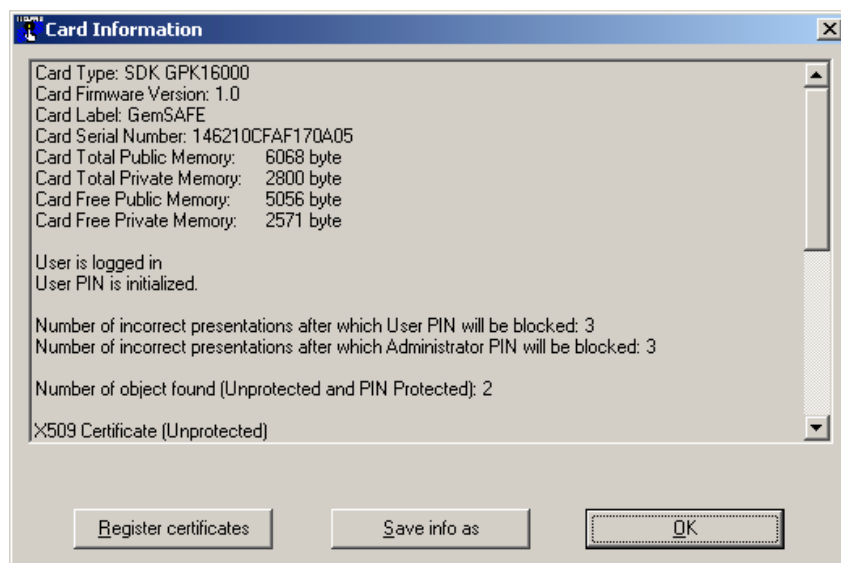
Card Information

Card Type: SDK GPK16000
Card Firmware Version: 1.0
Card Label: GemSAFE
Card Serial Number: 146210CFAF170A05
Card Total Public Memory: 6068 byte
Card Total Private Memory: 2800 byte
Card Free Public Memory: 5056 byte
Card Free Private Memory: 2571 byte

User is logged in
User PIN is initialized.

Number of incorrect presentations after which User PIN will be blocked: 3
Number of incorrect presentations after which Administrator PIN will be blocked: 3

Number of object found (Unprotected and PIN Protected): 2

X509 Certificate (Unprotected)

Register certificates | Save info as | OK